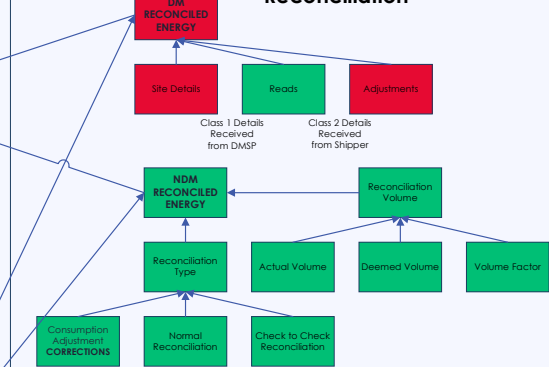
DM RECONCILED ENERGY

Reconciliation

Site Details

Reads

Adjustments

Class 1 Details Received from DMSP

Class 2 Details Received from Shipper

NDM RECONCILED ENERGY

Reconciliation Volume

Reconciliation Type

Actual Volume

Deemed Volume

Volume Factor

Consumption Adjustment CORRECTIONS

Normal Reconciliation

Check to Check Reconciliation